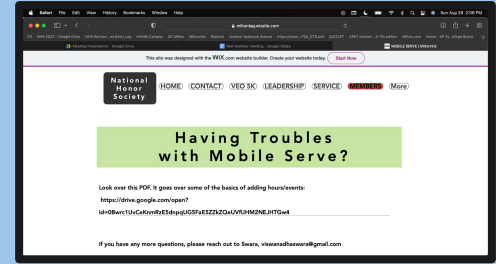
Safari File Edit View History Bookmarks Window Help

Sun Aug 28 2:06 PM

mhsnhsweb.wixsite.com

Meeting Powerpoints - Google Drive

NHS Meeting - Google Drive

MOBILE SERVE | MHSnhs

This site was designed with the WiX.com website builder. Create your website today. Start Now

National Honor Society

HOME CONTACT VEO 5K LEADERSHIP SERVICE MEMBERS More

Having Troubles with Mobile Serve?

Look over this PDF. It goes over some of the basics of adding hours/events:

https://drive.google.com/open?id=0Bwrc1UvCeKnnRzE5dnpqUG5FaE5ZZkZQeUVfUHM2NEJHTGw4

If you have any more questions, please reach out to Swara, viswanadhaswara@gmail.com